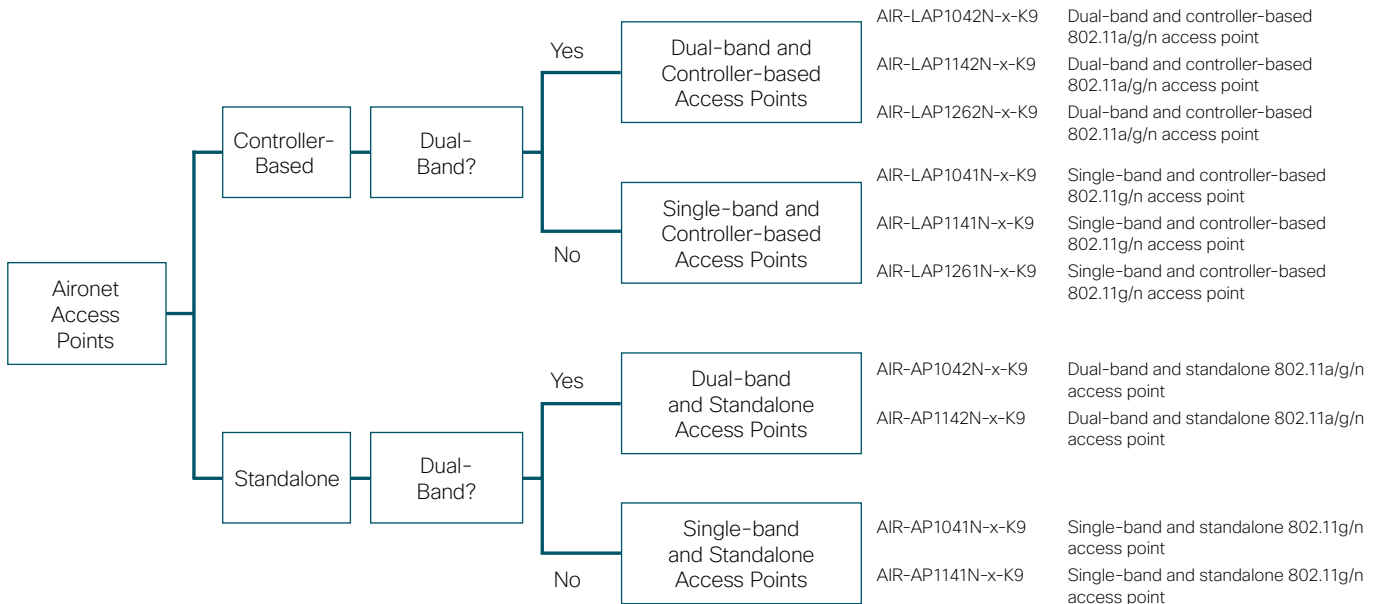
Aironet Access Points

Controller-Based

Dual-Band?

Yes

Dual-band and Controller-based Access Points

AIR-LAP1042N-x-K9 Dual-band and controller-based 802.11a/g/n access point

AIR-LAP1142N-x-K9 Dual-band and controller-based 802.11a/g/n access point

AIR-LAP1262N-x-K9 Dual-band and controller-based 802.11a/g/n access point

No

Single-band and Controller-based Access Points

AIR-LAP1041N-x-K9 Single-band and controller-based 802.11g/n access point

AIR-LAP1141N-x-K9 Single-band and controller-based 802.11g/n access point

AIR-LAP1261N-x-K9 Single-band and controller-based 802.11g/n access point

Standalone

Dual-Band?

Yes

Dual-band and Standalone Access Points

AIR-AP1042N-x-K9 Dual-band and standalone 802.11a/g/n access point

AIR-AP1142N-x-K9 Dual-band and standalone 802.11a/g/n access point

No

Single-band and Standalone Access Points

AIR-AP1041N-x-K9 Single-band and standalone 802.11g/n access point

AIR-AP1141N-x-K9 Single-band and standalone 802.11g/n access point